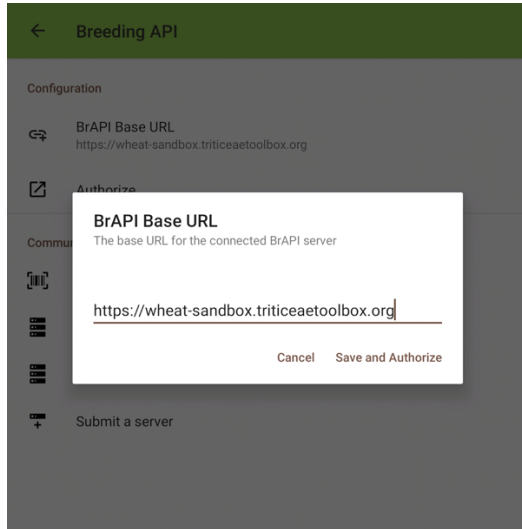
Breeding API

Configuration

BrAPI Base URL
https://wheat-sandbox.triticeaetoolbox.org

Authorize

Commu

BrAPI Base URL
The base URL for the connected BrAPI server

https://wheat-sandbox.triticeaetoolbox.org

Cancel Save and Authorize

Submit a server